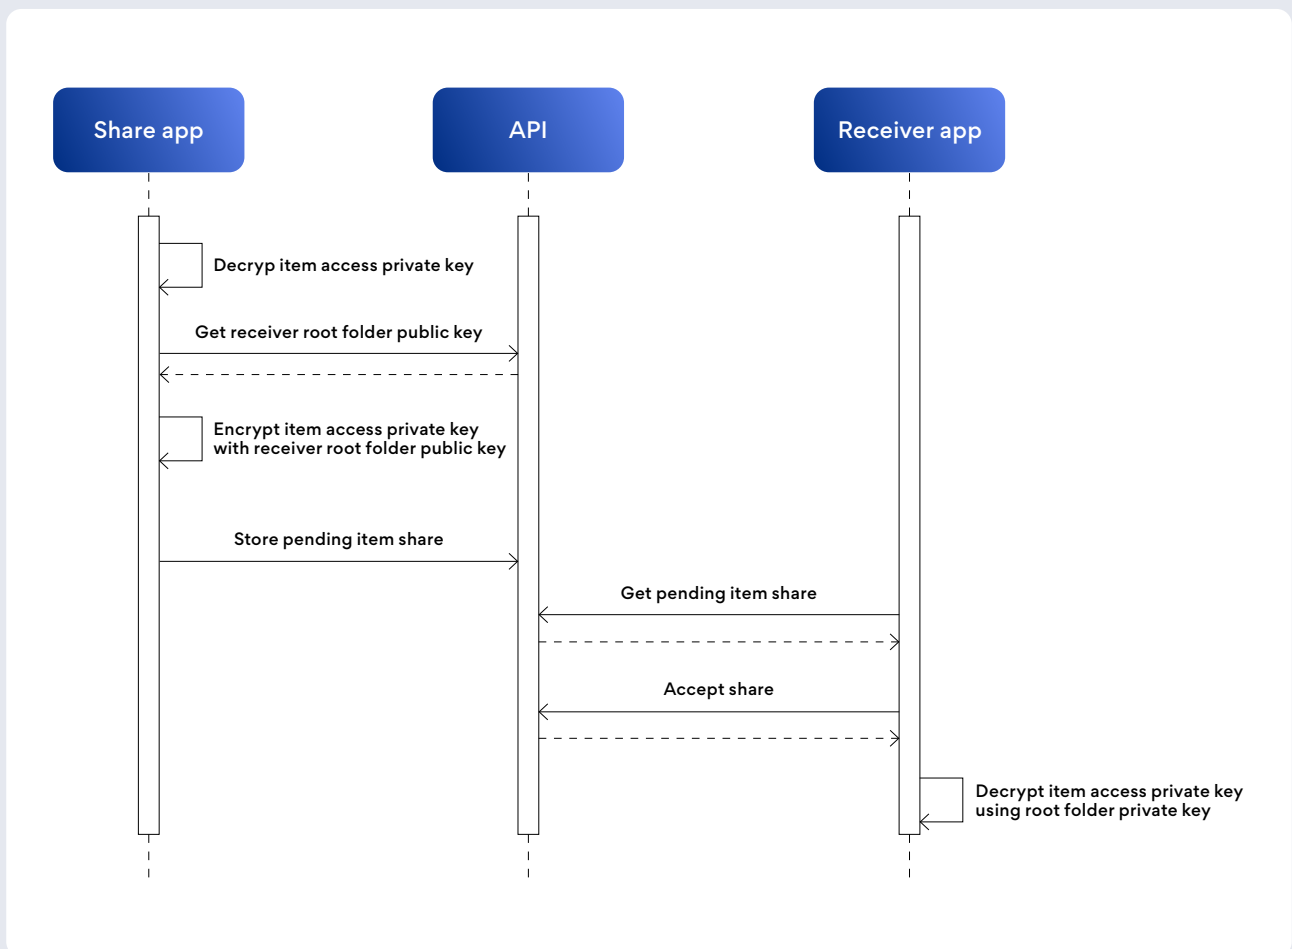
Share app

API

Receiver app

Decryp item access private key

Get receiver root folder public key

Encrypt item access private key with receiver root folder public key

Store pending item share

Get pending item share

Accept share

Decrypt item access private key using root folder private key